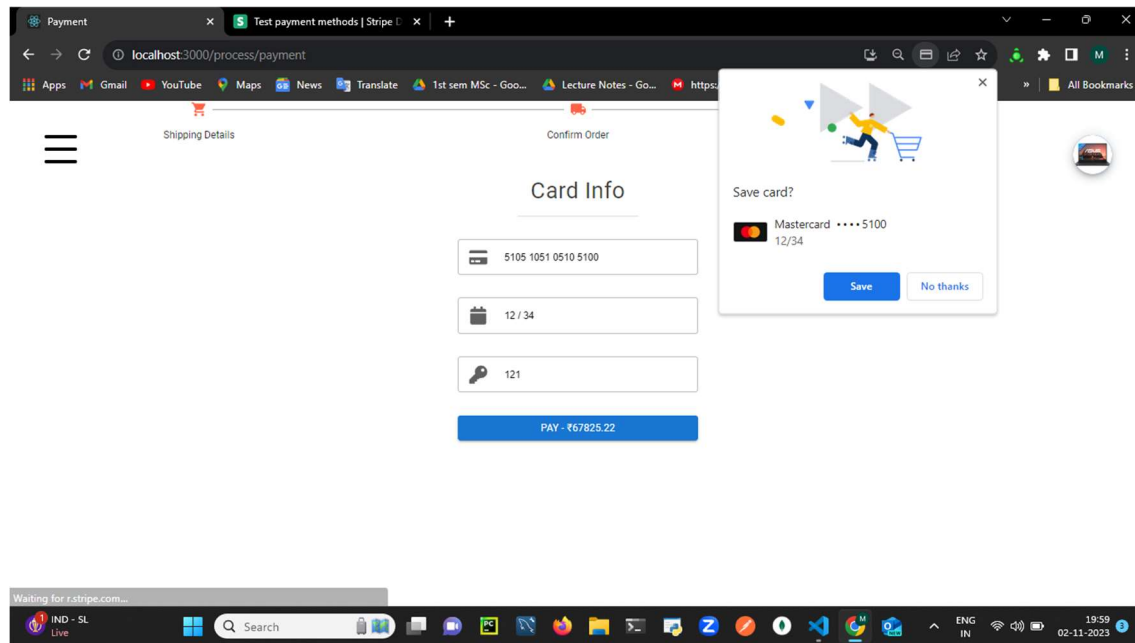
Payment
Test payment methods | Stripe D
localhost:3000/process/payment
Apps Gmail YouTube Maps News Translate 1st sem MSc - Goo... Lecture Notes - Go... https:
All Bookmarks
Shipping Details
Confirm Order
Card Info
5105 1051 0510 5100
12 / 34
121
PAY - ₹67825.22
Save card?
Mastercard ••••5100
12/34
Save
No thanks
Waiting for r.stripe.com...
IND - SL
Live
Search
ENG
IN
19:59
02-11-2023